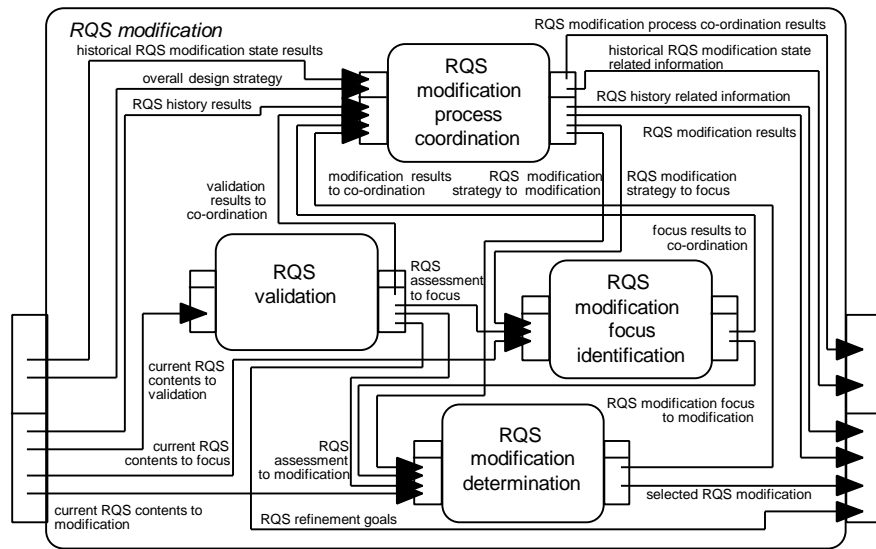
RQS modification

historical RQS modification state results

overall design strategy

RQS history results

RQS modification process coordination

RQS modification process co-ordination results

historical RQS modification state related information

RQS history related information

RQS modification results

modification results to co-ordination

RQS modification strategy to modification

RQS modification strategy to focus

validation results to co-ordination

RQS validation

RQS assessment to focus

focus results to co-ordination

RQS modification focus identification

current RQS contents to validation

current RQS contents to focus

RQS modification focus to modification

RQS assessment to modification

RQS modification determination

selected RQS modification

current RQS contents to modification

RQS refinement goals